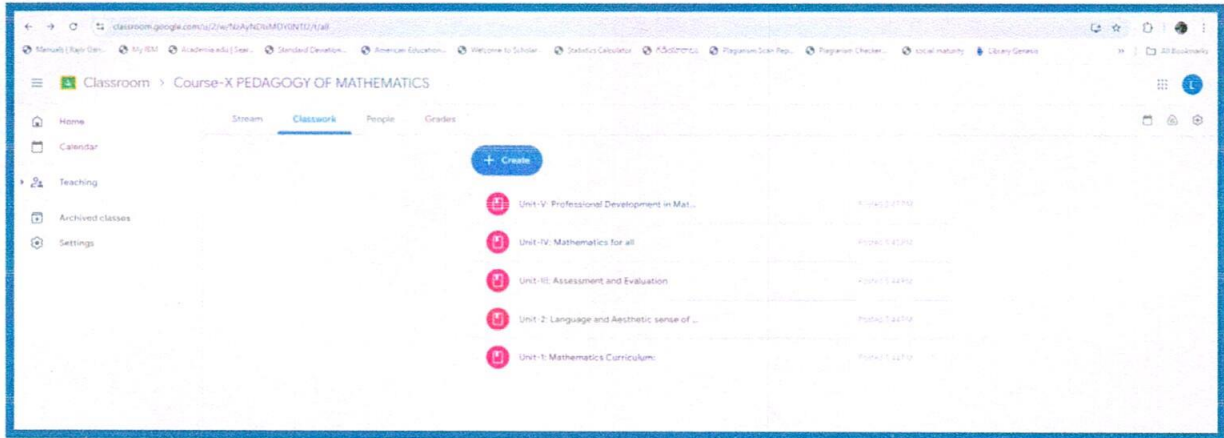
classroom.google.com/u/2/w/NzAyNDIxMDY0NTU/t/all

Manuals | Rajiv Gan... My IBM Academia.edu | Sear... Standard Deviation... American Education... Welcome to Scholar... Statistics Calculator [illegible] Plagiarism Scan Rep... Plagiarism Checker... social maturity Library Genesis » All Bookmarks

Classroom › Course-X PEDAGOGY OF MATHEMATICS

Home
Calendar
Teaching
Archived classes
Settings

Stream Classwork People Grades

+ Create

Unit-V: Professional Development in Mat... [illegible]

Unit-IV: Mathematics for all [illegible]

Unit-III: Assessment and Evaluation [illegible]

Unit-2: Language and Aesthetic sense of ... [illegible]

Unit-1: Mathematics Curriculum: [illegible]